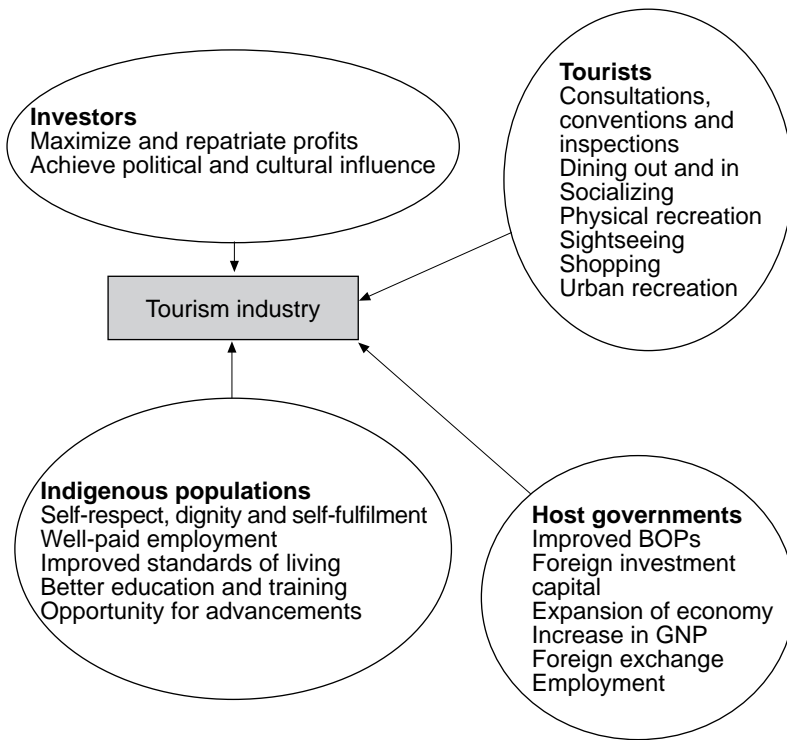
**Investors**
Maximize and repatriate profits
Achieve political and cultural influence

**Tourists**
Consultations, conventions and inspections
Dining out and in
Socializing
Physical recreation
Sightseeing
Shopping
Urban recreation

Tourism industry

**Indigenous populations**
Self-respect, dignity and self-fulfilment
Well-paid employment
Improved standards of living
Better education and training
Opportunity for advancements

**Host governments**
Improved BOPs
Foreign investment capital
Expansion of economy
Increase in GNP
Foreign exchange
Employment